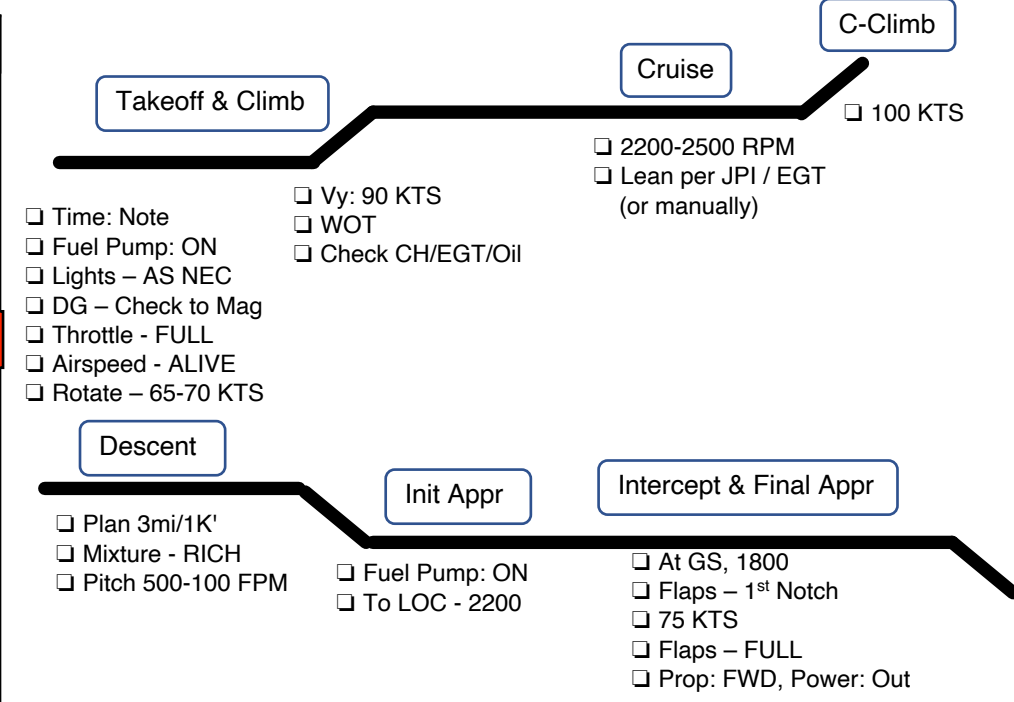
C-Climb

Cruise

Takeoff & Climb

❑ 100 KTS

❑ 2200-2500 RPM
❑ Lean per JPI / EGT (or manually)

❑ Vy: 90 KTS
❑ WOT
❑ Check CH/EGT/Oil

❑ Time: Note
❑ Fuel Pump: ON
❑ Lights – AS NEC
❑ DG – Check to Mag
❑ Throttle - FULL
❑ Airspeed - ALIVE
❑ Rotate – 65-70 KTS

Descent

Init Appr

Intercept & Final Appr

❑ Plan 3mi/1K'
❑ Mixture - RICH
❑ Pitch 500-100 FPM

❑ Fuel Pump: ON
❑ To LOC - 2200

❑ At GS, 1800
❑ Flaps – 1$^{st}$ Notch
❑ 75 KTS
❑ Flaps – FULL
❑ Prop: FWD, Power: Out